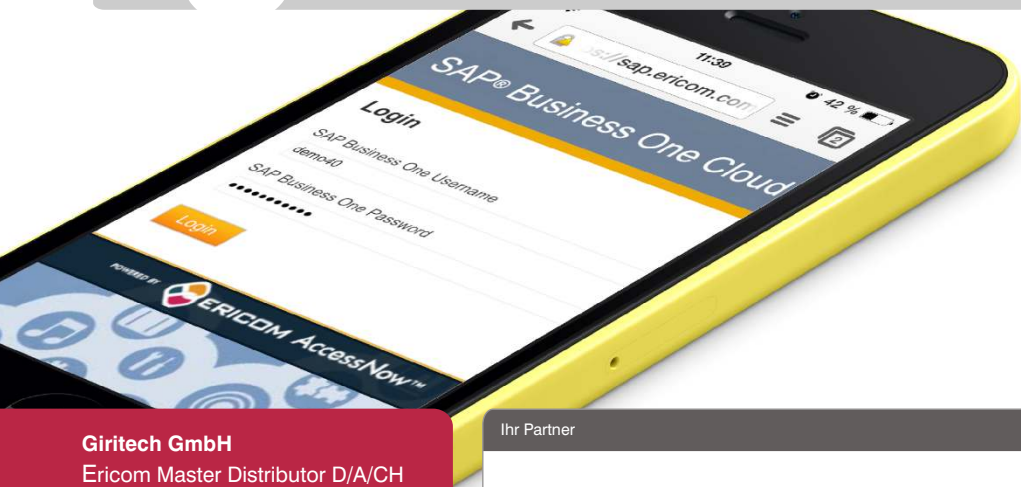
11:39

42 %

s://sap.ericom.com

SAP® Business One Cloud

Login

SAP Business One Username

demo40

SAP Business One Password

••••••••••

Login

POWERED BY

ERICOM AccessNow™

Giritech GmbH

Ericom Master Distributor D/A/CH

Ihr Partner